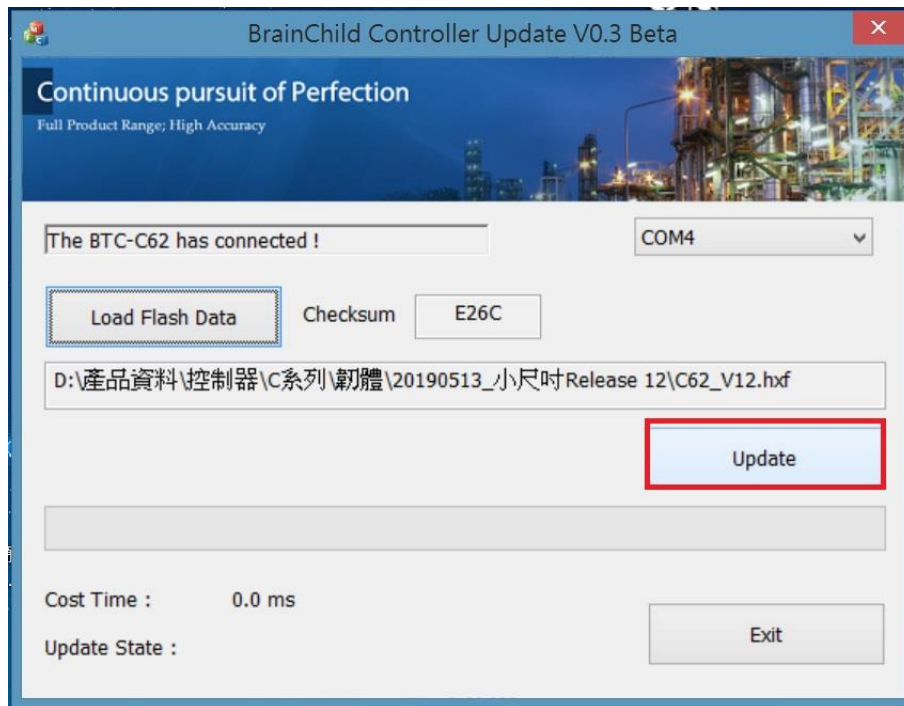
BrainChild Controller Update V0.3 Beta

×

Continuous pursuit of Perfection

Full Product Range; High Accuracy

The BTC-C62 has connected !

COM4

Load Flash Data

Checksum

E26C

D:\產品資料\控制器\C系列\韌體\20190513_小尺吋Release 12\C62_V12.hxf

Update

Cost Time :

0.0 ms

Update State :

Exit